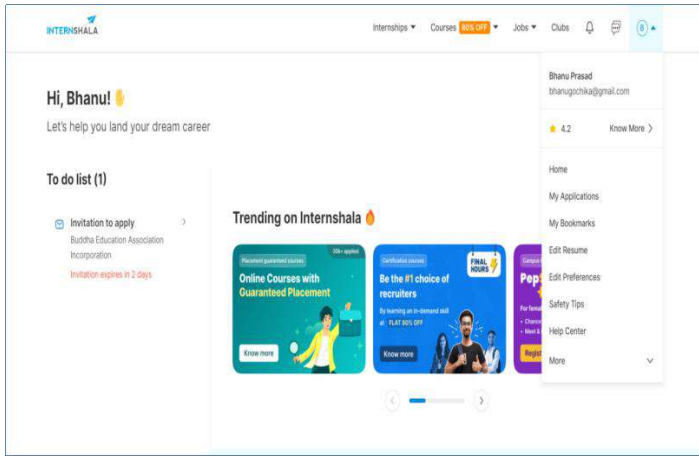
INTERNSHALA

Internships ▾ Courses 80% OFF ▾ Jobs ▾ Clubs B ▴

Hi, Bhanu!

Let's help you land your dream career

To do list (1)

Invitation to apply
Buddha Education Association Incorporation
Invitation expires in 2 days

Trending on Internshala

Placement guaranteed courses
20K+ applied
Online Courses with Guaranteed Placement
Know more

Certification courses
FINAL HOURS
Be the #1 choice of recruiters
By learning an in-demand skill at FLAT 80% OFF
Know more

Campus
Pep
For female
• Chance
• Meet &
Regist

Bhanu Prasad
bhanugochika@gmail.com

4.2 Know More

Home
My Applications
My Bookmarks
Edit Resume
Edit Preferences
Safety Tips
Help Center
More